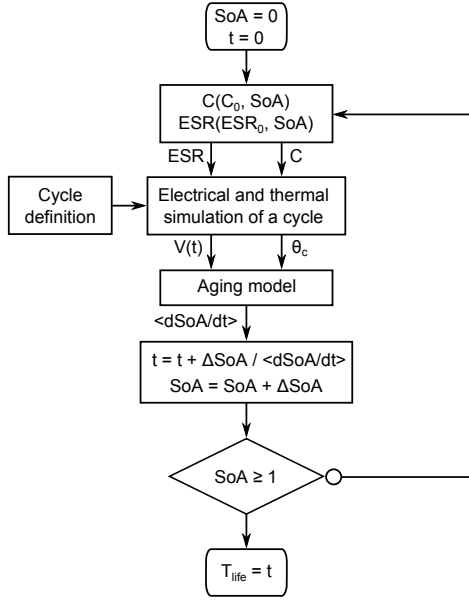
SoA = 0
t = 0

C(C$_0$, SoA)
ESR(ESR$_0$, SoA)

ESR
C

Cycle definition

Electrical and thermal simulation of a cycle

V(t)
$\theta_c$

Aging model

<dSoA/dt>

t = t + ΔSoA / <dSoA/dt>
SoA = SoA + ΔSoA

SoA ≥ 1

T$_{life}$ = t